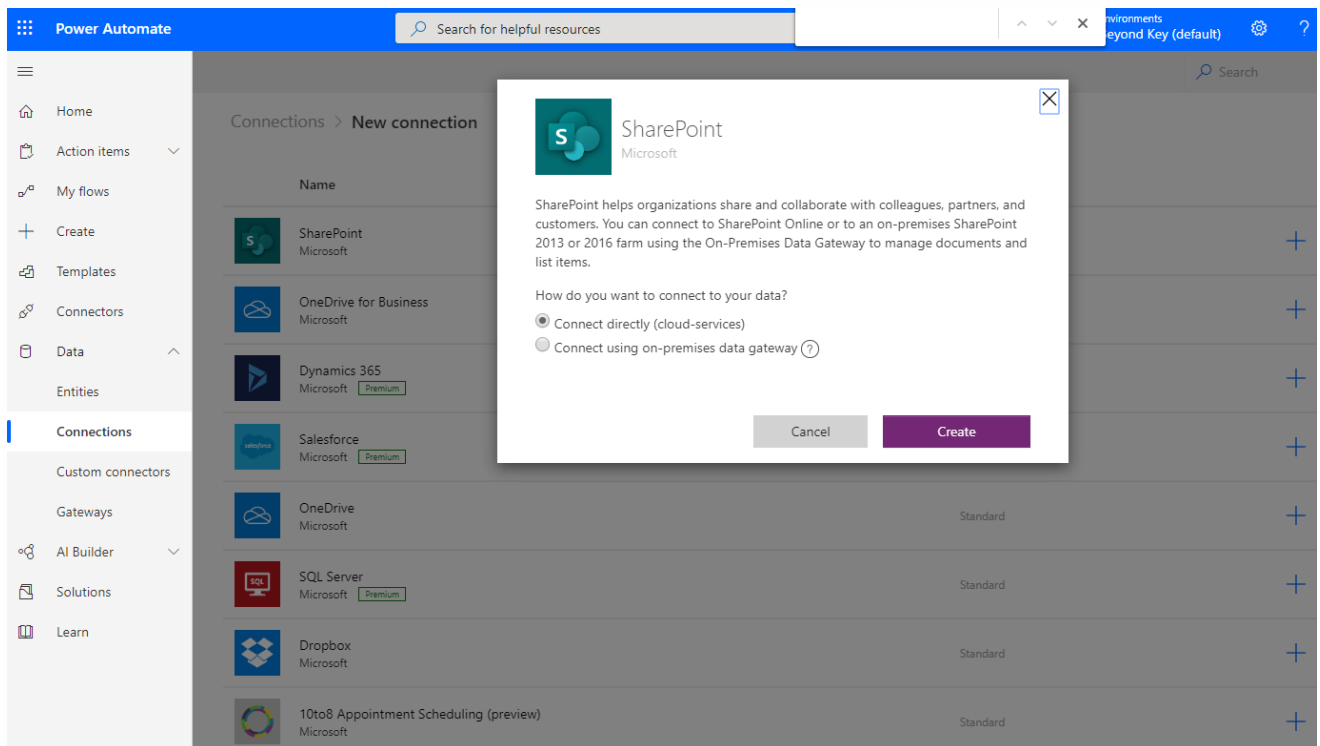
Power Automate

Search for helpful resources

nvironments
eyond Key (default)

Search

Home
Action items
My flows
Create
Templates
Connectors
Data
Entities
Connections
Custom connectors
Gateways
AI Builder
Solutions
Learn

Connections > New connection

Name

SharePoint
Microsoft

OneDrive for Business
Microsoft

Dynamics 365
Microsoft Premium

Salesforce
Microsoft Premium

OneDrive
Microsoft
Standard

SQL Server
Microsoft Premium
Standard

Dropbox
Microsoft
Standard

10to8 Appointment Scheduling (preview)
Microsoft
Standard

SharePoint
Microsoft

SharePoint helps organizations share and collaborate with colleagues, partners, and customers. You can connect to SharePoint Online or to an on-premises SharePoint 2013 or 2016 farm using the On-Premises Data Gateway to manage documents and list items.

How do you want to connect to your data?

Connect directly (cloud-services)
Connect using on-premises data gateway ?

Cancel
Create